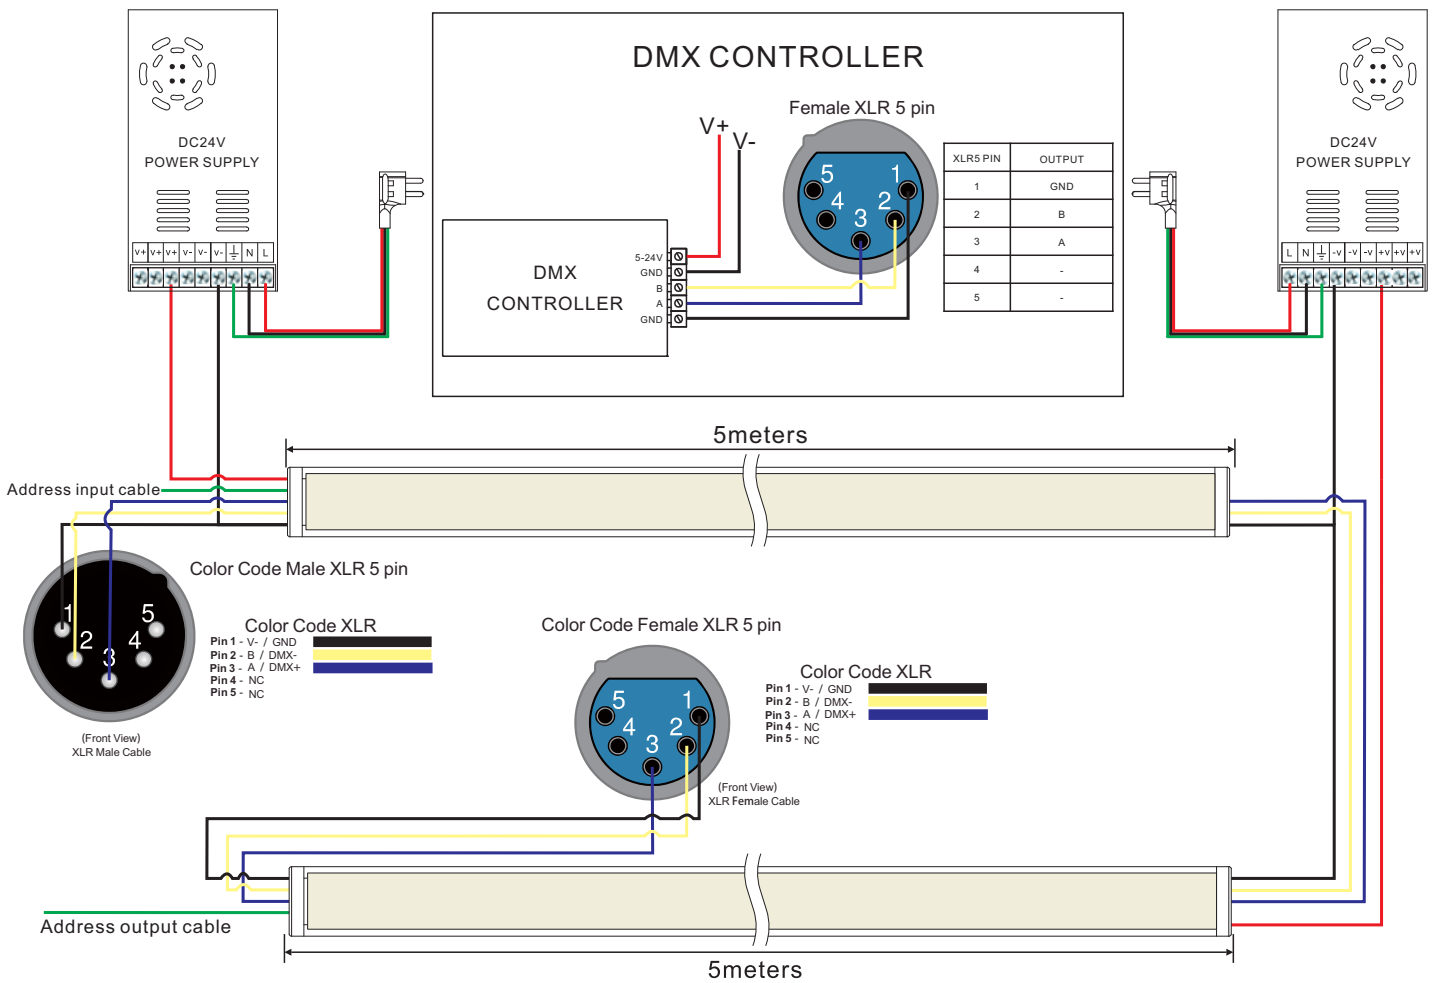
DC24V
POWER SUPPLY

V+ V+ V+ V- V- V- ⏚ N L

DMX CONTROLLER

V+
V-

Female XLR 5 pin

5 1
4 2
3

DMX
CONTROLLER

5-24V
GND
B
A
GND

| XLR5 PIN | OUTPUT |
|---|---|
| 1 | GND |
| 2 | B |
| 3 | A |
| 4 | - |
| 5 | - |

DC24V
POWER SUPPLY

L N ⏚ -V -V -V +V +V +V

5meters

Address input cable

Color Code Male XLR 5 pin

1 5
2 4
3

Color Code XLR
Pin 1 - V- / GND
Pin 2 - B / DMX-
Pin 3 - A / DMX+
Pin 4 - NC
Pin 5 - NC

(Front View)
XLR Male Cable

Color Code Female XLR 5 pin

5 1
4 2
3

Color Code XLR
Pin 1 - V- / GND
Pin 2 - B / DMX-
Pin 3 - A / DMX+
Pin 4 - NC
Pin 5 - NC

(Front View)
XLR Female Cable

Address output cable

5meters